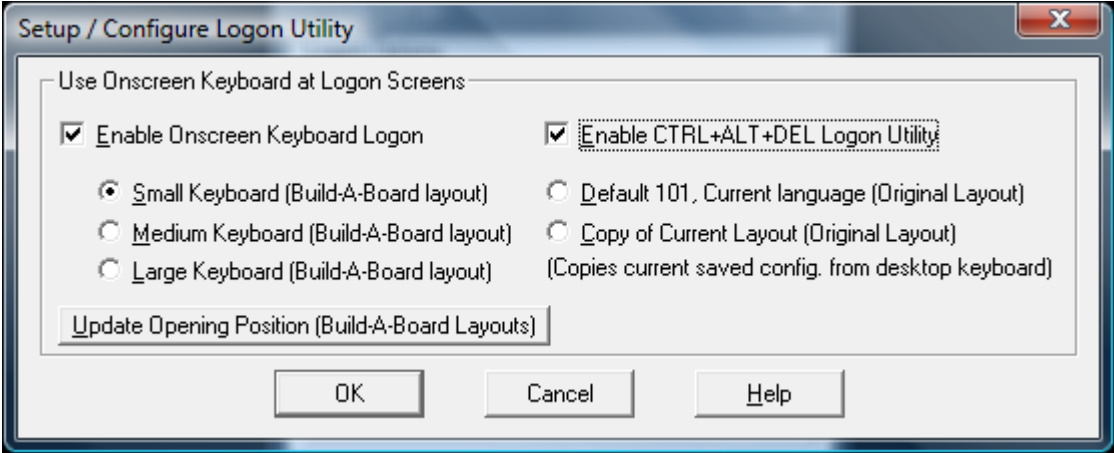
Setup / Configure Logon Utility

Use Onscreen Keyboard at Logon Screens

Enable Onscreen Keyboard Logon

Enable CTRL+ALT+DEL Logon Utility

Small Keyboard (Build-A-Board layout)

Medium Keyboard (Build-A-Board layout)

Large Keyboard (Build-A-Board layout)

Default 101, Current language (Original Layout)

Copy of Current Layout (Original Layout)

(Copies current saved config. from desktop keyboard)

Update Opening Position (Build-A-Board Layouts)

OK

Cancel

Help